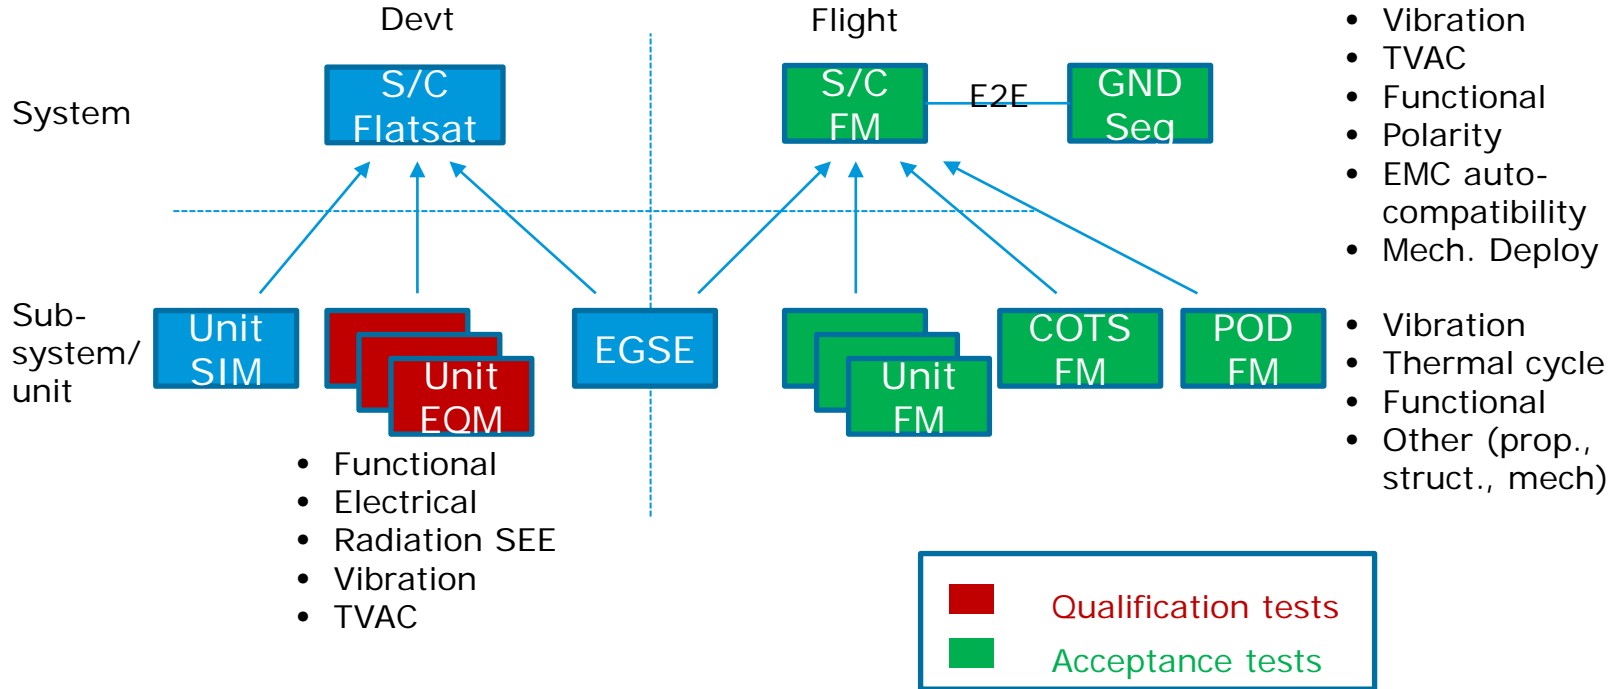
Devt

Flight

System

S/C Flatsat

S/C FM

E2E

GND Seg

- Vibration
- TVAC
- Functional
- Polarity
- EMC auto-compatibility
- Mech. Deploy

Sub-system/unit

Unit SIM

Unit EQM

EGSE

Unit FM

COTS FM

POD FM

- Vibration
- Thermal cycle
- Functional
- Other (prop., struct., mech)

- Functional
- Electrical
- Radiation SEE
- Vibration
- TVAC

Qualification tests

Acceptance tests